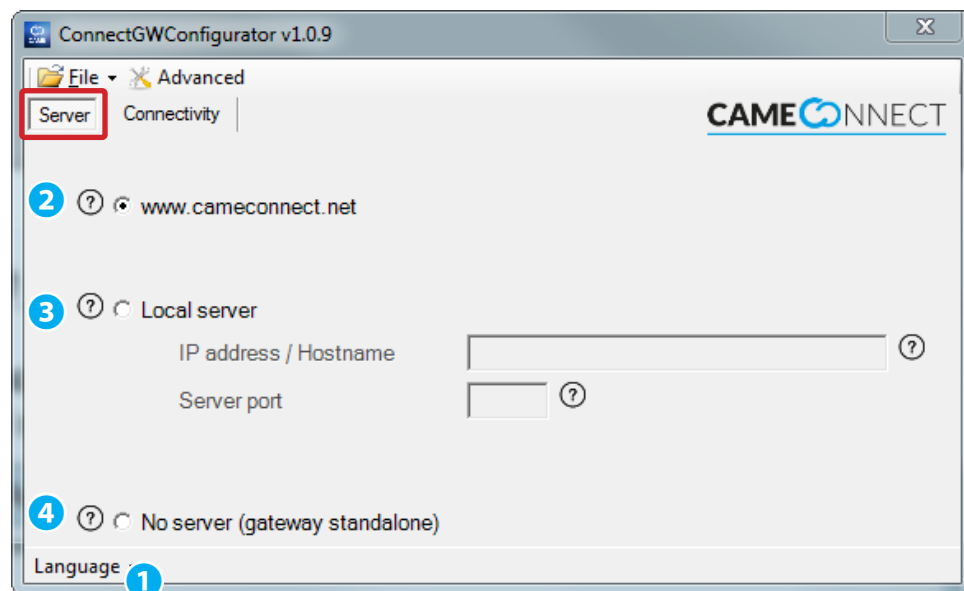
ConnectGWConfigurator v1.0.9

File ▾ Advanced

Server Connectivity

CAMECONNECT

2 ? www.cameconnect.net

3 ? Local server

IP address / Hostname ?

Server port ?

4 ? No server (gateway standalone)

Language 1